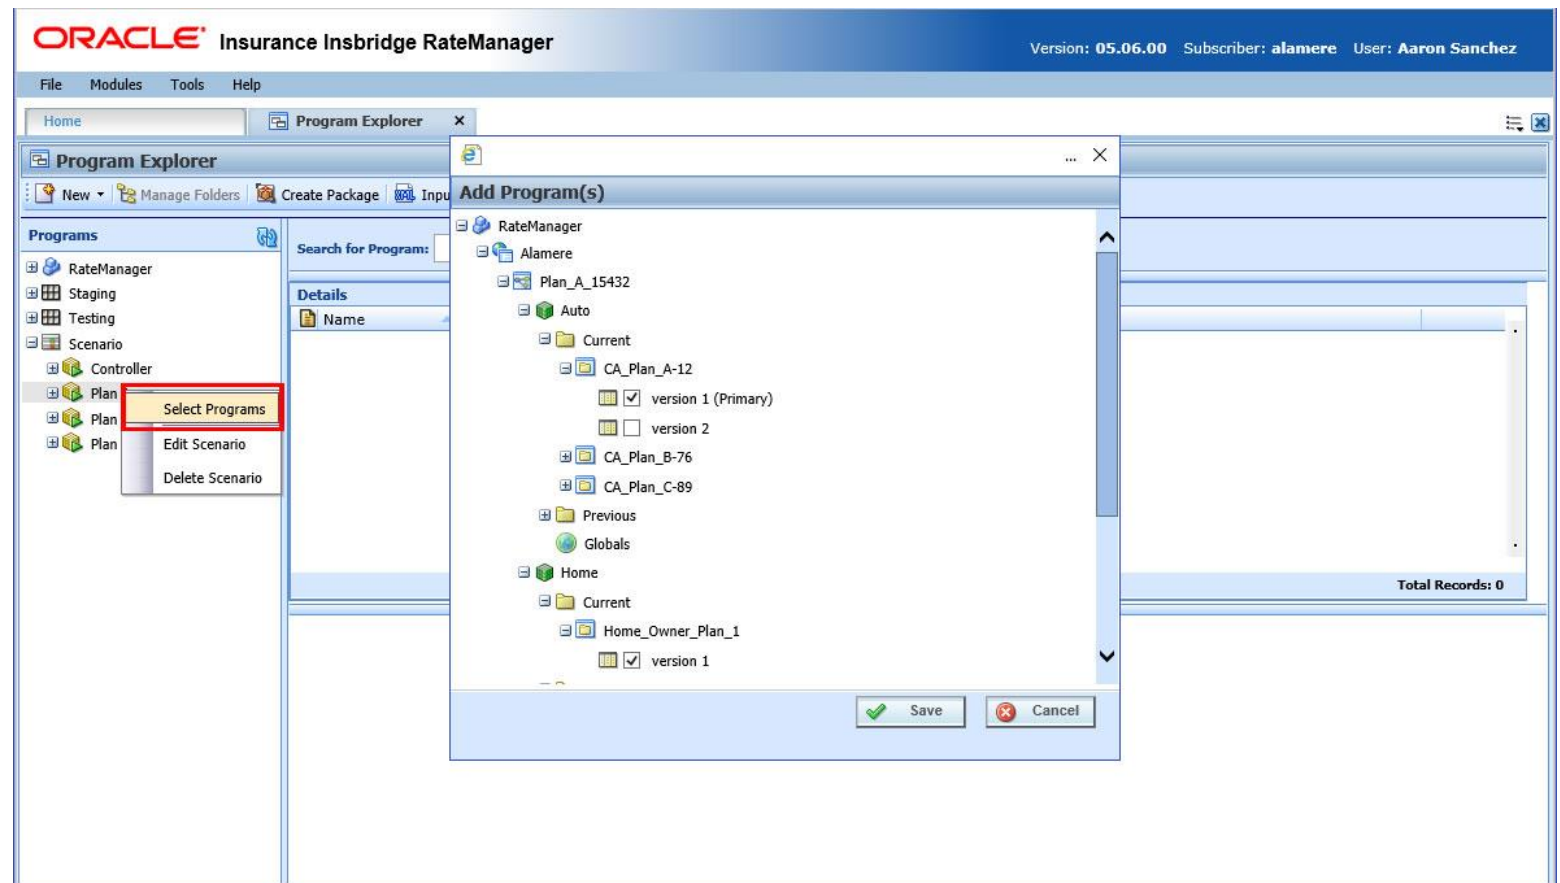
ORACLE Insurance Insbridge RateManager

Version: 05.06.00 Subscriber: alamere User: Aaron Sanchez

File Modules Tools Help

Home

Program Explorer ×

Program Explorer

New Manage Folders Create Package Inpu

Programs

RateManager
Staging
Testing
Scenario
Controller
Plan
Plan
Plan

Select Programs
Edit Scenario
Delete Scenario

Search for Program:

Details

Name

Total Records: 0

... ×

Add Program(s)

RateManager
Alamere
Plan_A_15432
Auto
Current
CA_Plan_A-12
version 1 (Primary)
version 2
CA_Plan_B-76
CA_Plan_C-89
Previous
Globals
Home
Current
Home_Owner_Plan_1
version 1

Save Cancel